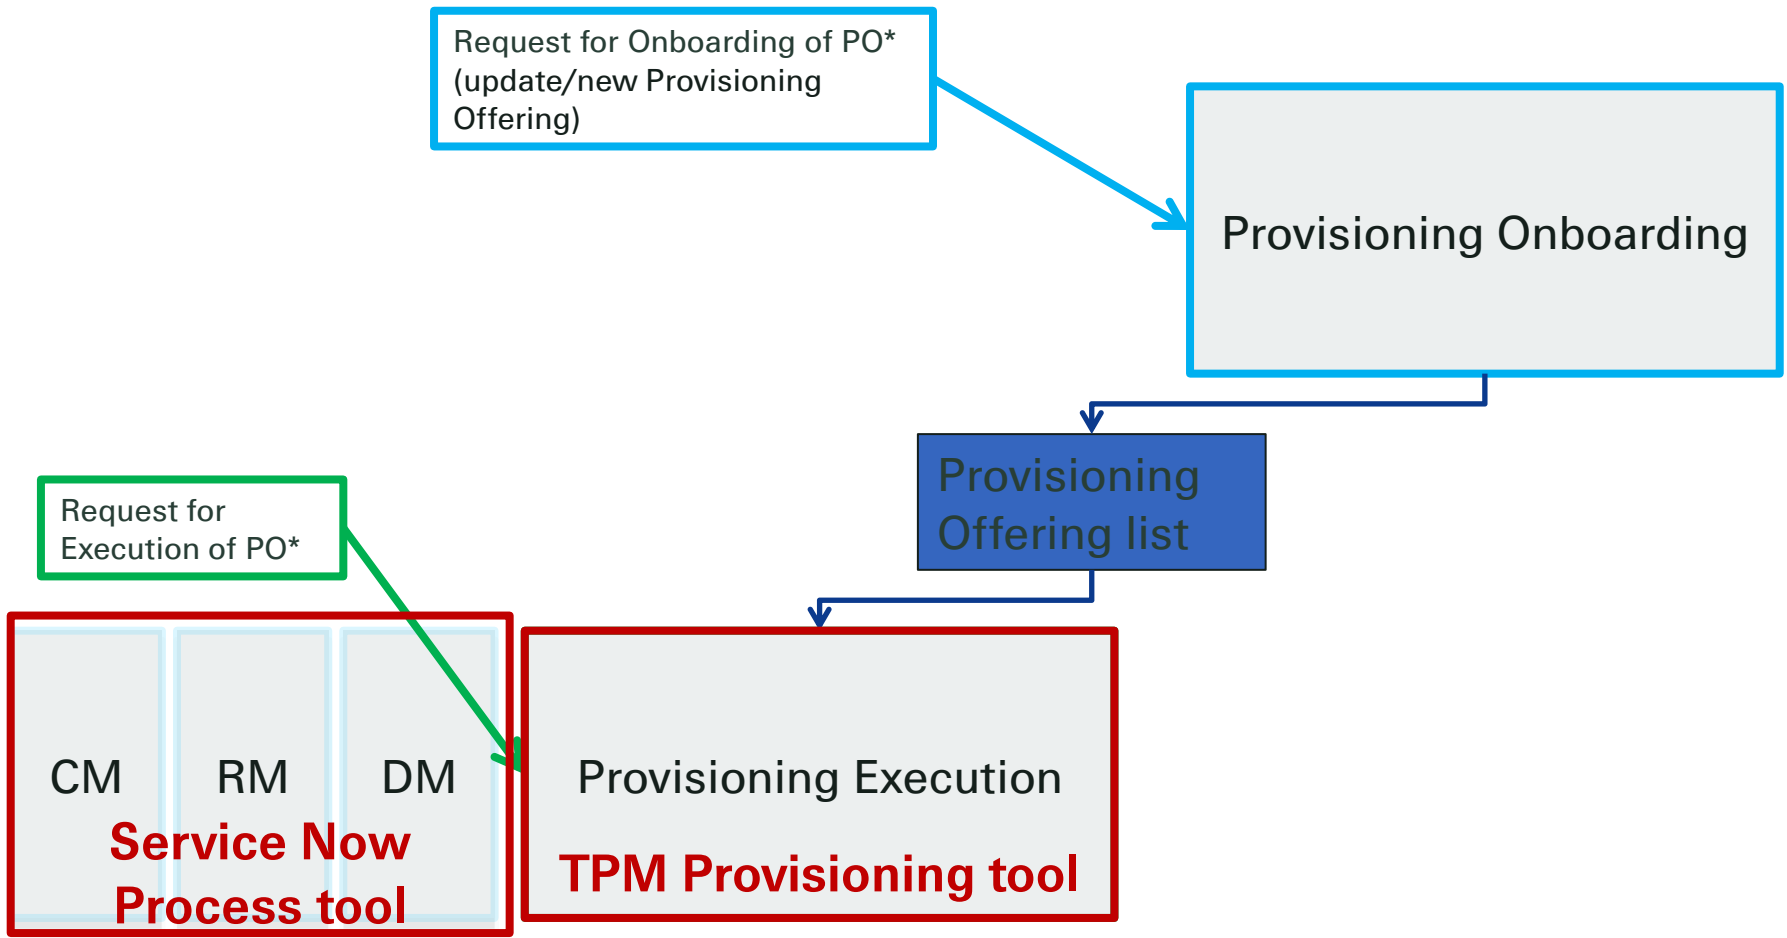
Request for Onboarding of PO* (update/new Provisioning Offering)

Provisioning Onboarding

Provisioning Offering list

Request for Execution of PO*

CM

RM

DM

Service Now Process tool

Provisioning Execution

TPM Provisioning tool